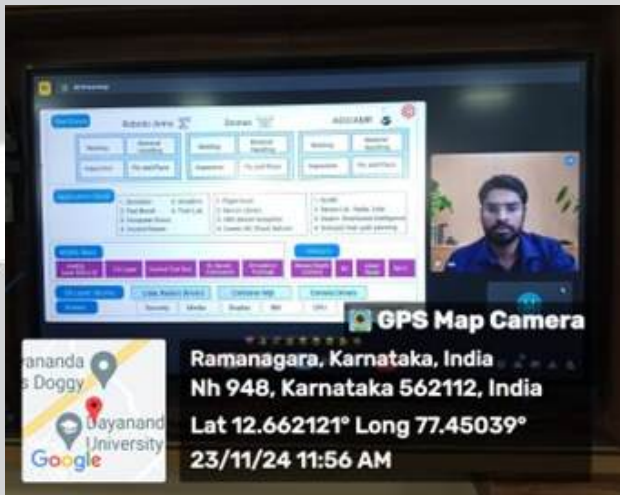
Robotic Arms

Drones

AGV/AMR

Welding

Material Handling

Inspection

Pic and Place

GPS Map Camera

Ramanagara, Karnataka, India
Nh 948, Karnataka 562112, India
Lat 12.662121° Long 77.45039°
23/11/24 11:56 AM

ananda
s Doggy

Dayanand
University

Google